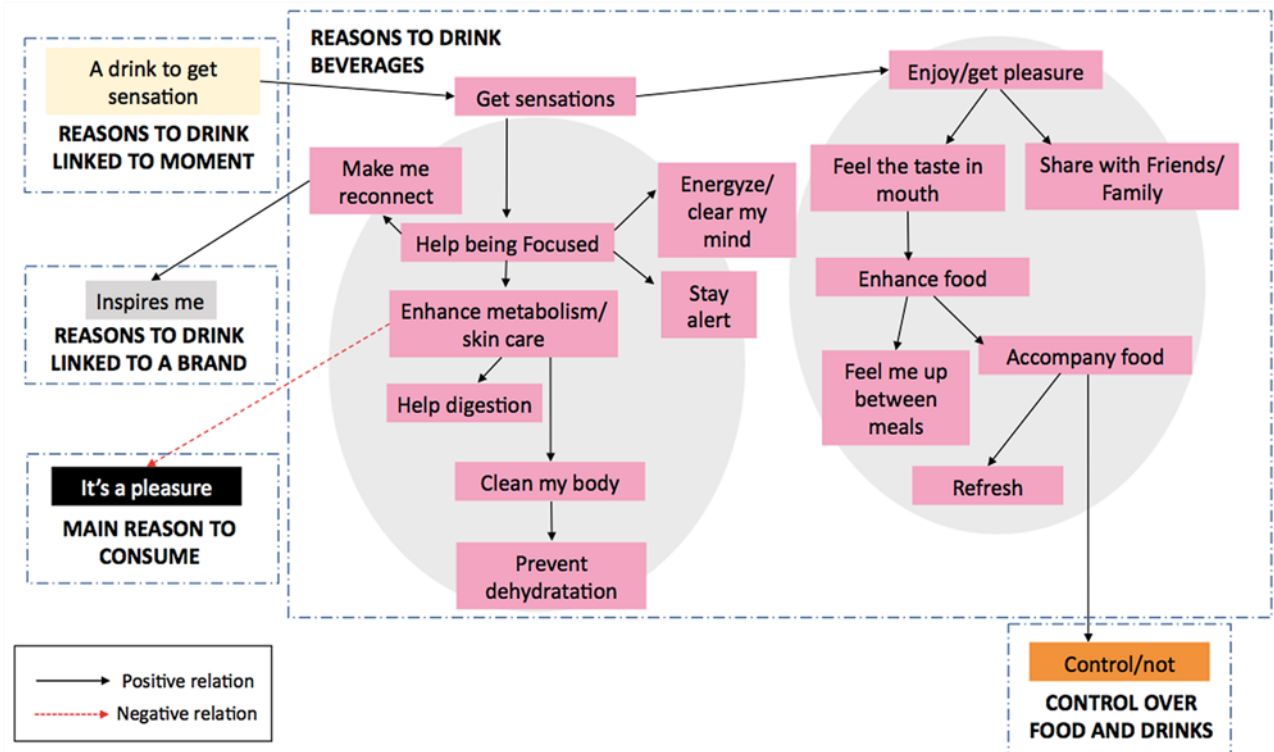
A drink to get sensation

REASONS TO DRINK LINKED TO MOMENT

REASONS TO DRINK BEVERAGES

Get sensations

Enjoy/get pleasure

Make me reconnect

Help being Focused

Energyze/ clear my mind

Stay alert

Enhance metabolism/ skin care

Help digestion

Clean my body

Prevent dehydratation

Feel the taste in mouth

Share with Friends/ Family

Enhance food

Feel me up between meals

Accompany food

Refresh

Inspires me

REASONS TO DRINK LINKED TO A BRAND

It's a pleasure

MAIN REASON TO CONSUME

Control/not

CONTROL OVER FOOD AND DRINKS

Positive relation

Negative relation